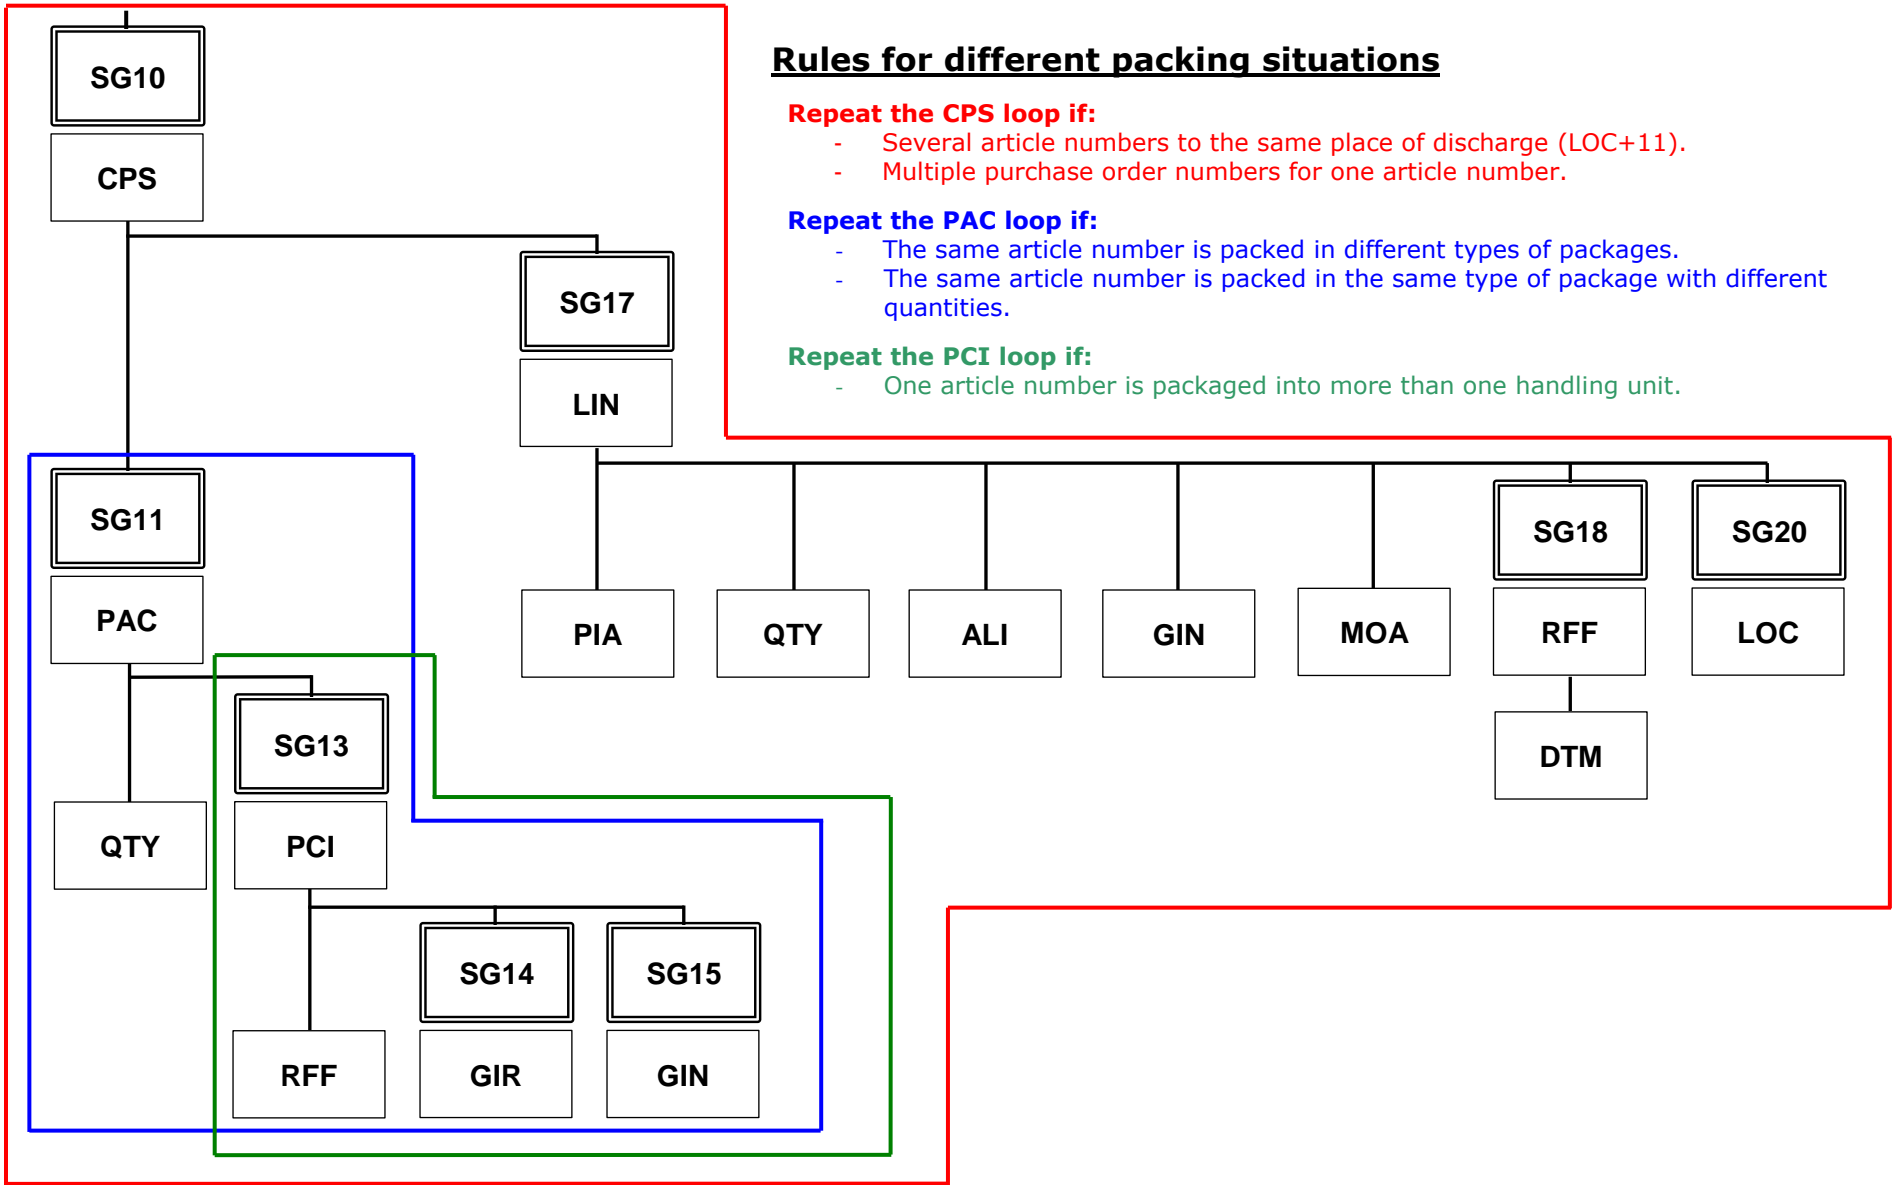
SG10

CPS

SG17

LIN

Rules for different packing situations

Repeat the CPS loop if:
- Several article numbers to the same place of discharge (LOC+11).
- Multiple purchase order numbers for one article number.

Repeat the PAC loop if:
- The same article number is packed in different types of packages.
- The same article number is packed in the same type of package with different quantities.

Repeat the PCI loop if:
- One article number is packaged into more than one handling unit.

SG11

PAC

SG13

PCI

QTY

SG14

SG15

RFF

GIR

GIN

PIA

QTY

ALI

GIN

MOA

SG18

RFF

DTM

SG20

LOC